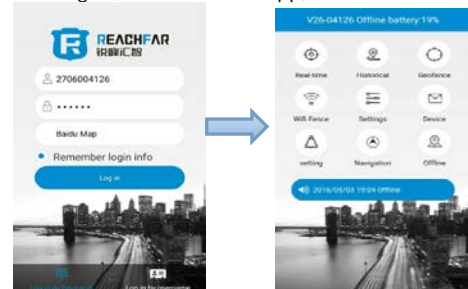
REACHFAR
锐驰汇智

2706004126

••••••

Baidu Map

Remember login info

Log in

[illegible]

Log in by username

V26-04126 Offline battery:19%

Real-time

Historical

Geofence

Wifi Fence

Settings

Device

setting

Navigation

Offline

2016/05/03 19:04 Offline